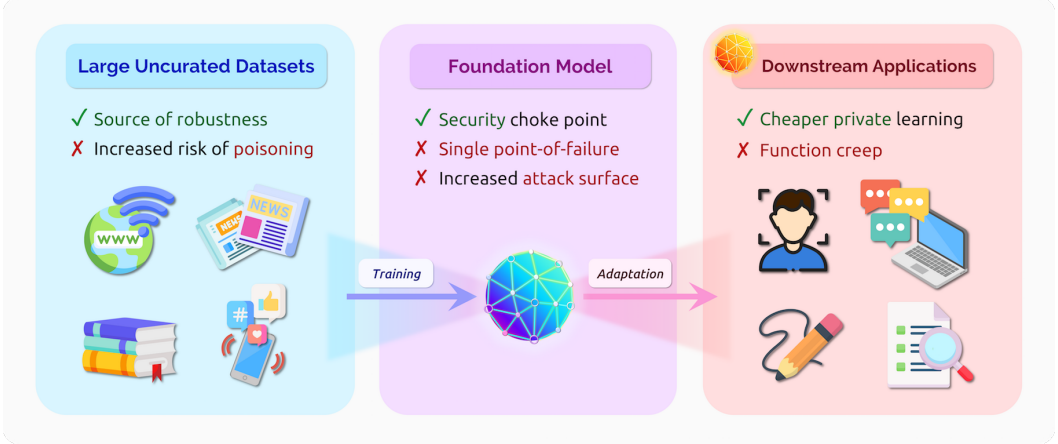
Large Uncurated Datasets

✓ Source of robustness
✗ Increased risk of poisoning

WWW

NEWS

NEWS

#

Training

Foundation Model

✓ Security choke point
✗ Single point-of-failure
✗ Increased attack surface

Adaptation

Downstream Applications

✓ Cheaper private learning
✗ Function creep